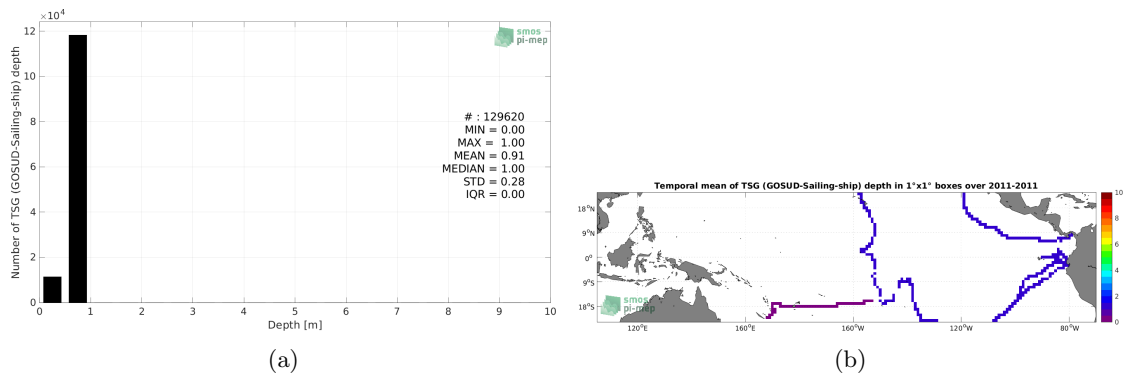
$\times10^4$
12
10
8
6
4
2
0

Number of TSG (GOSUD-Sailing-ship) depth

smos
pi-mep

# : 129620
MIN = 0.00
MAX = 1.00
MEAN = 0.91
MEDIAN = 1.00
STD = 0.28
IQR = 0.00

0 1 2 3 4 5 6 7 8 9 10
Depth [m]

(a)

Temporal mean of TSG (GOSUD-Sailing-ship) depth in 1°x1° boxes over 2011-2011

18°N
9°N
0°
9°S
18°S

smos
pi-mep

120°E 160°E 160°W 120°W 80°W

10
8
6
4
2
0

(b)